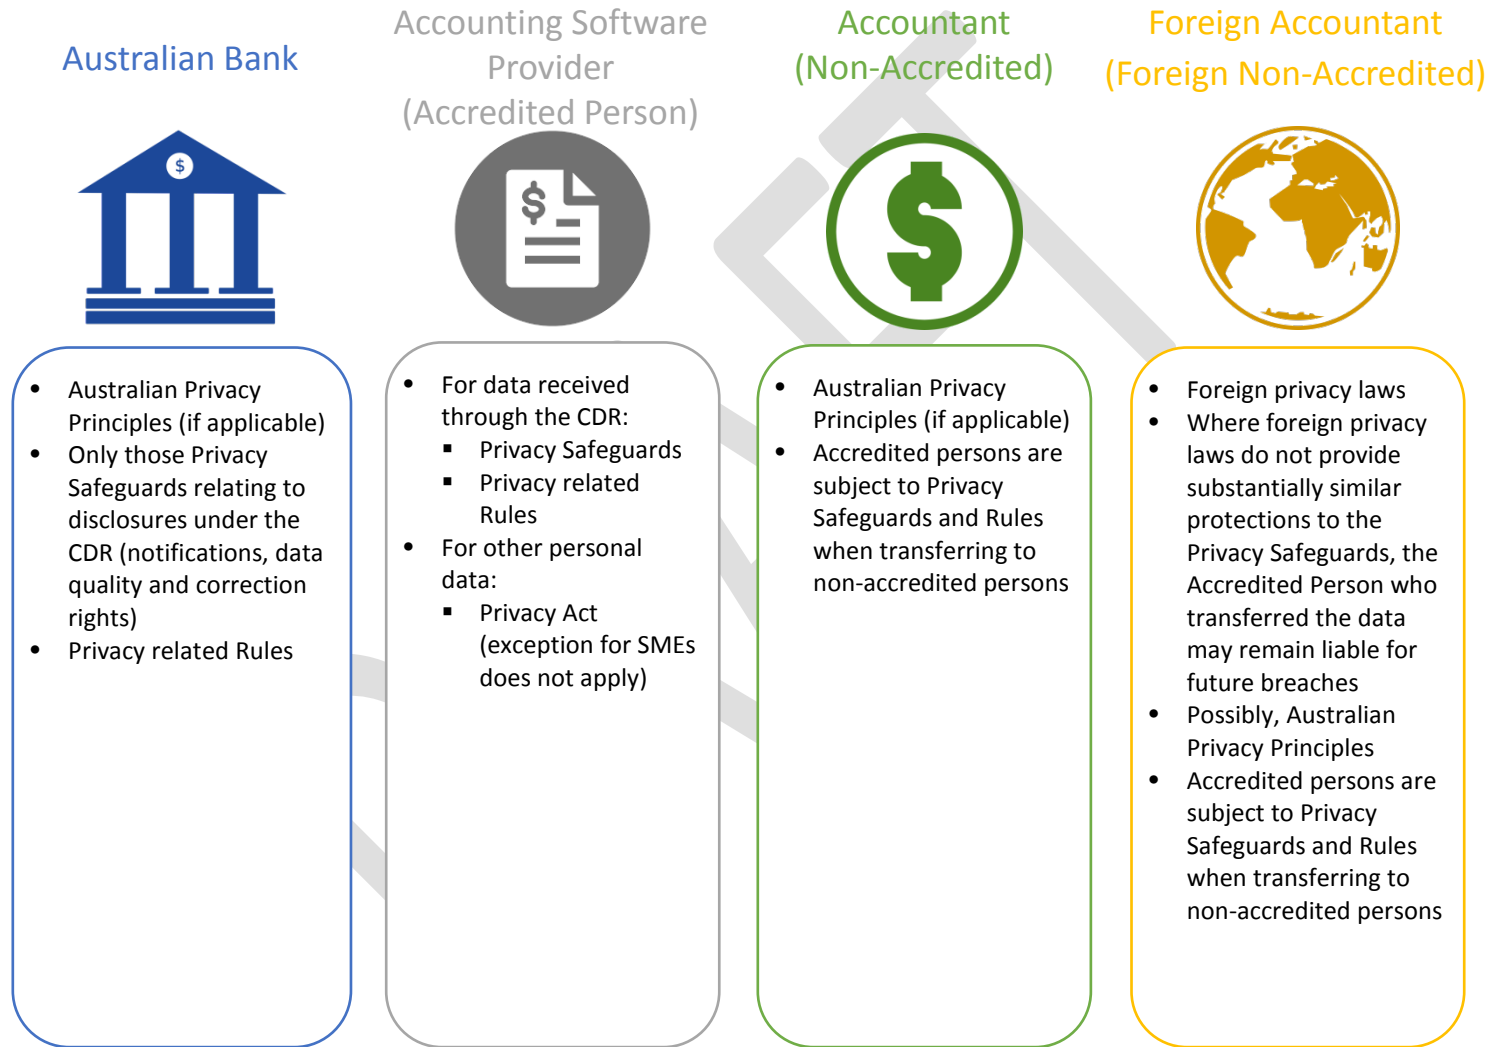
Australian Bank

Accounting Software Provider (Accredited Person)

Accountant (Non-Accredited)

Foreign Accountant (Foreign Non-Accredited)

$

- Australian Privacy Principles (if applicable)
- Only those Privacy Safeguards relating to disclosures under the CDR (notifications, data quality and correction rights)
- Privacy related Rules

- For data received through the CDR:
  - Privacy Safeguards
  - Privacy related Rules
- For other personal data:
  - Privacy Act (exception for SMEs does not apply)

- Australian Privacy Principles (if applicable)
- Accredited persons are subject to Privacy Safeguards and Rules when transferring to non-accredited persons

- Foreign privacy laws
- Where foreign privacy laws do not provide substantially similar protections to the Privacy Safeguards, the Accredited Person who transferred the data may remain liable for future breaches
- Possibly, Australian Privacy Principles
- Accredited persons are subject to Privacy Safeguards and Rules when transferring to non-accredited persons